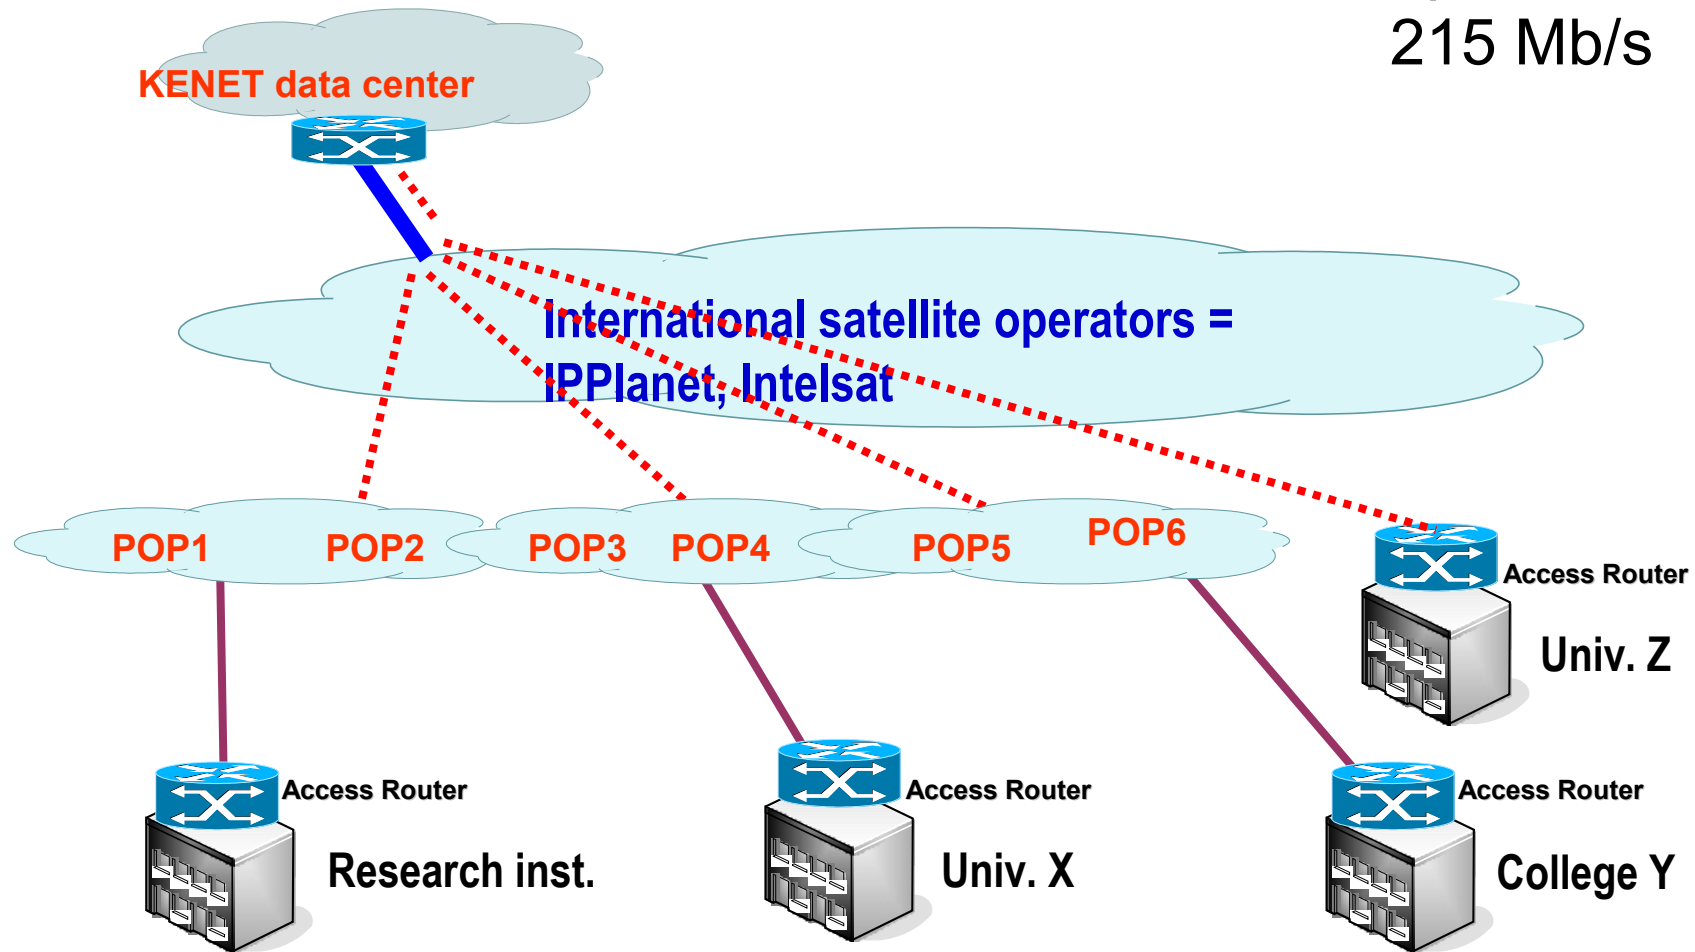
215 Mb/s

KENET data center

International satellite operators = IPPlanet, Intelsat

POP1 POP2 POP3 POP4 POP5 POP6

Access Router

Univ. Z

Access Router

Research inst.

Access Router

Univ. X

Access Router

College Y